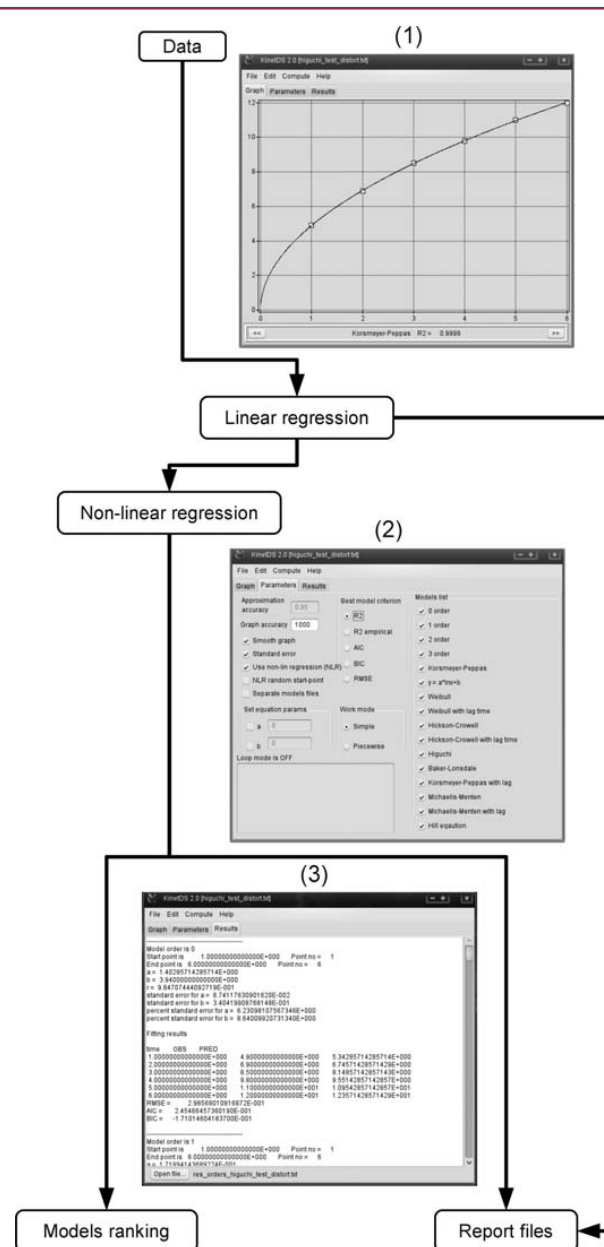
Data

(1)

KinetDS 2.0 [higuchi_test_distort.txt]

File Edit Compute Help

Graph Parameters Results

12
10
8
6
4
2
0

0 1 2 3 4 5 6

<< Korsmeyer-Peppas R2 = 0.9999 >>

Linear regression

Non-linear regression

(2)

KinetDS 2.0 [higuchi_test_distort.txt]

File Edit Compute Help

Graph Parameters Results

Approximation accuracy 0.05

Graph accuracy 1000

Smooth graph

Standard error

Use non-lin regression (NLR)

NLR random start-point

Separate models files

Set equation params

a 0

b 0

Loop mode is OFF

Best model criterion

R2

R2 empirical

AIC

BIC

RMSE

Work mode

Simple

Piecewise

Models list

0 order

1 order

2 order

3 order

Korsmeyer-Peppas

y = a*lnx+b

Weibull

Weibull with lag time

Hickson-Crowell

Hickson-Crowell with lag time

Higuchi

Baker-Lonsdale

Korsmeyer-Peppas with lag

Michaelis-Menten

Michaelis-Menten with lag

Hill equation

(3)

KinetDS 2.0 [higuchi_test_distort.txt]

File Edit Compute Help

Graph Parameters Results

Model order is 0
Start point is 1.00000000000000E+000 Point no = 1
End point is 6.00000000000000E+000 Point no = 6
a = 1.40285714285714E+000
b = 3.94000000000000E+000
r = 9.84707444092719E-001
standard error for a = 8.74117630901620E-002
standard error for b = 3.40419095768148E-001
percent standard error for a = 6.23098107567346E+000
percent standard error for b = 8.64009920731340E+000

Fitting results

time OBS PRED
1.00000000000000E+000 4.90000000000000E+000 5.34285714285714E+000
2.00000000000000E+000 6.90000000000000E+000 6.74571428571429E+000
3.00000000000000E+000 8.50000000000000E+000 8.14857142857143E+000
4.00000000000000E+000 9.80000000000000E+000 9.55142857142857E+000
5.00000000000000E+000 1.10000000000000E+001 1.09542857142857E+001
6.00000000000000E+000 1.20000000000000E+001 1.23571428571429E+001
RMSE = 2.98568010918872E-001
AIC = 2.45466457360180E-001
BIC = -1.71014604163700E-001

Model order is 1
Start point is 1.00000000000000E+000 Point no = 1
End point is 6.00000000000000E+000 Point no = 6
a = 1.71 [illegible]

Open file... res_orders_higuchi_test_distort.txt

Models ranking

Report files